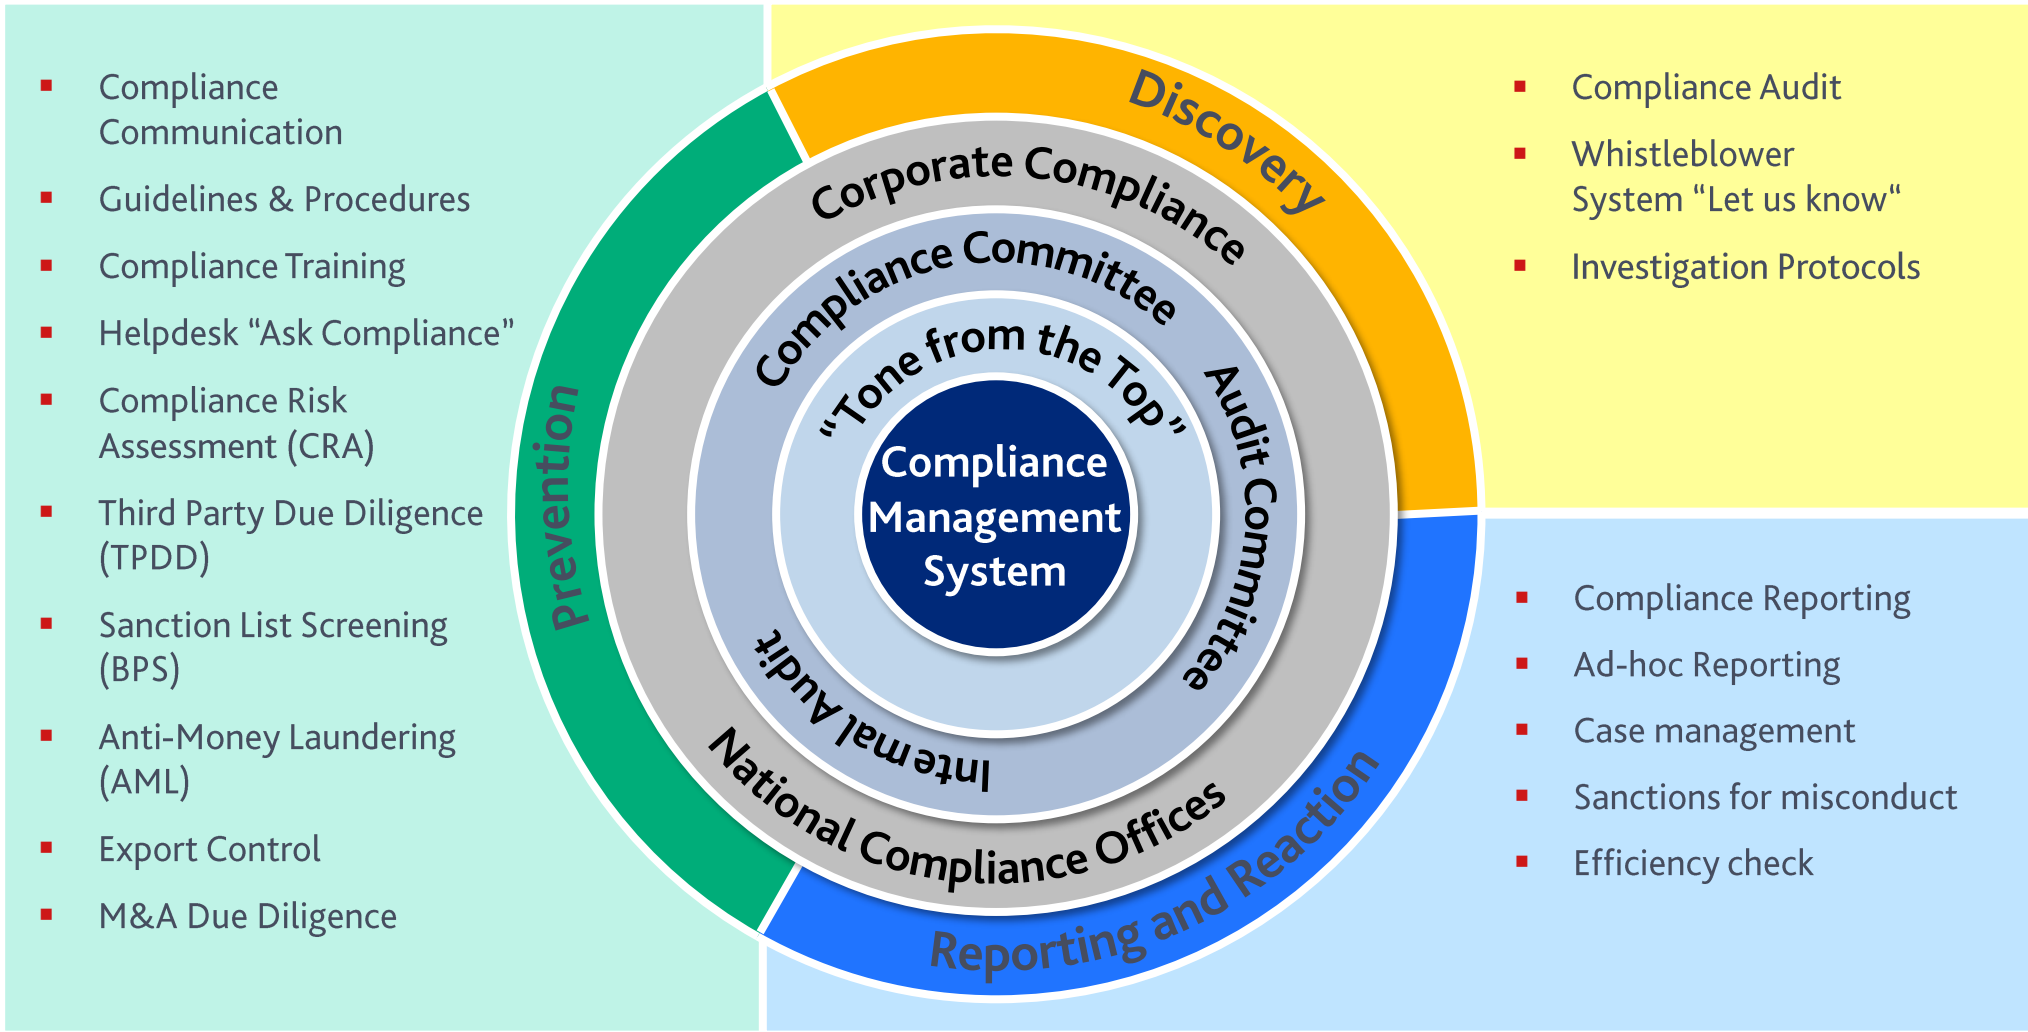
- Compliance Communication
- Guidelines & Procedures
- Compliance Training
- Helpdesk “Ask Compliance”
- Compliance Risk Assessment (CRA)
- Third Party Due Diligence (TPDD)
- Sanction List Screening (BPS)
- Anti-Money Laundering (AML)
- Export Control
- M&A Due Diligence

Prevention

Discovery

Corporate Compliance

Compliance Committee

“Tone from the Top”

Audit Committee

Compliance Management System

Internal Audit

National Compliance Offices

Reporting and Reaction

- Compliance Audit
- Whistleblower System “Let us know“
- Investigation Protocols

- Compliance Reporting
- Ad-hoc Reporting
- Case management
- Sanctions for misconduct
- Efficiency check